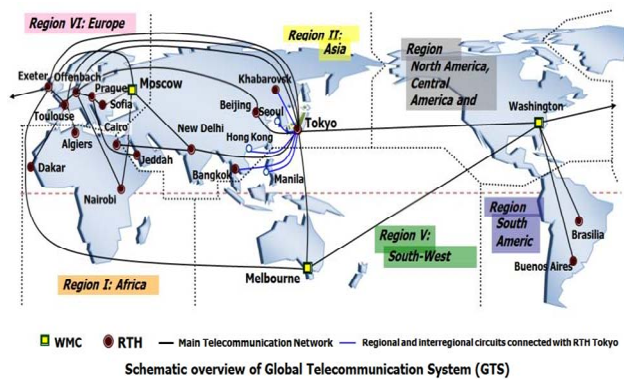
Region VI: Europe

Region II: Asia

Region North America, Central America and

Exeter
Offenbach
Prague
Moscow
Sofia
Toulouse
Algiers
Cairo
Jeddah
Dakar
Nairobi
New Delhi
Khabarovsk
Beijing
Seoul
Tokyo
Hong Kong
Bangkok
Manila
Washington
Melbourne
Brasilia
Buenos Aires

Region South Americ

Region V: South-West

Region I: Africa

WMC
RTH
Main Telecommunication Network
Regional and interregional circuits connected with RTH Tokyo

Schematic overview of Global Telecommunication System (GTS)